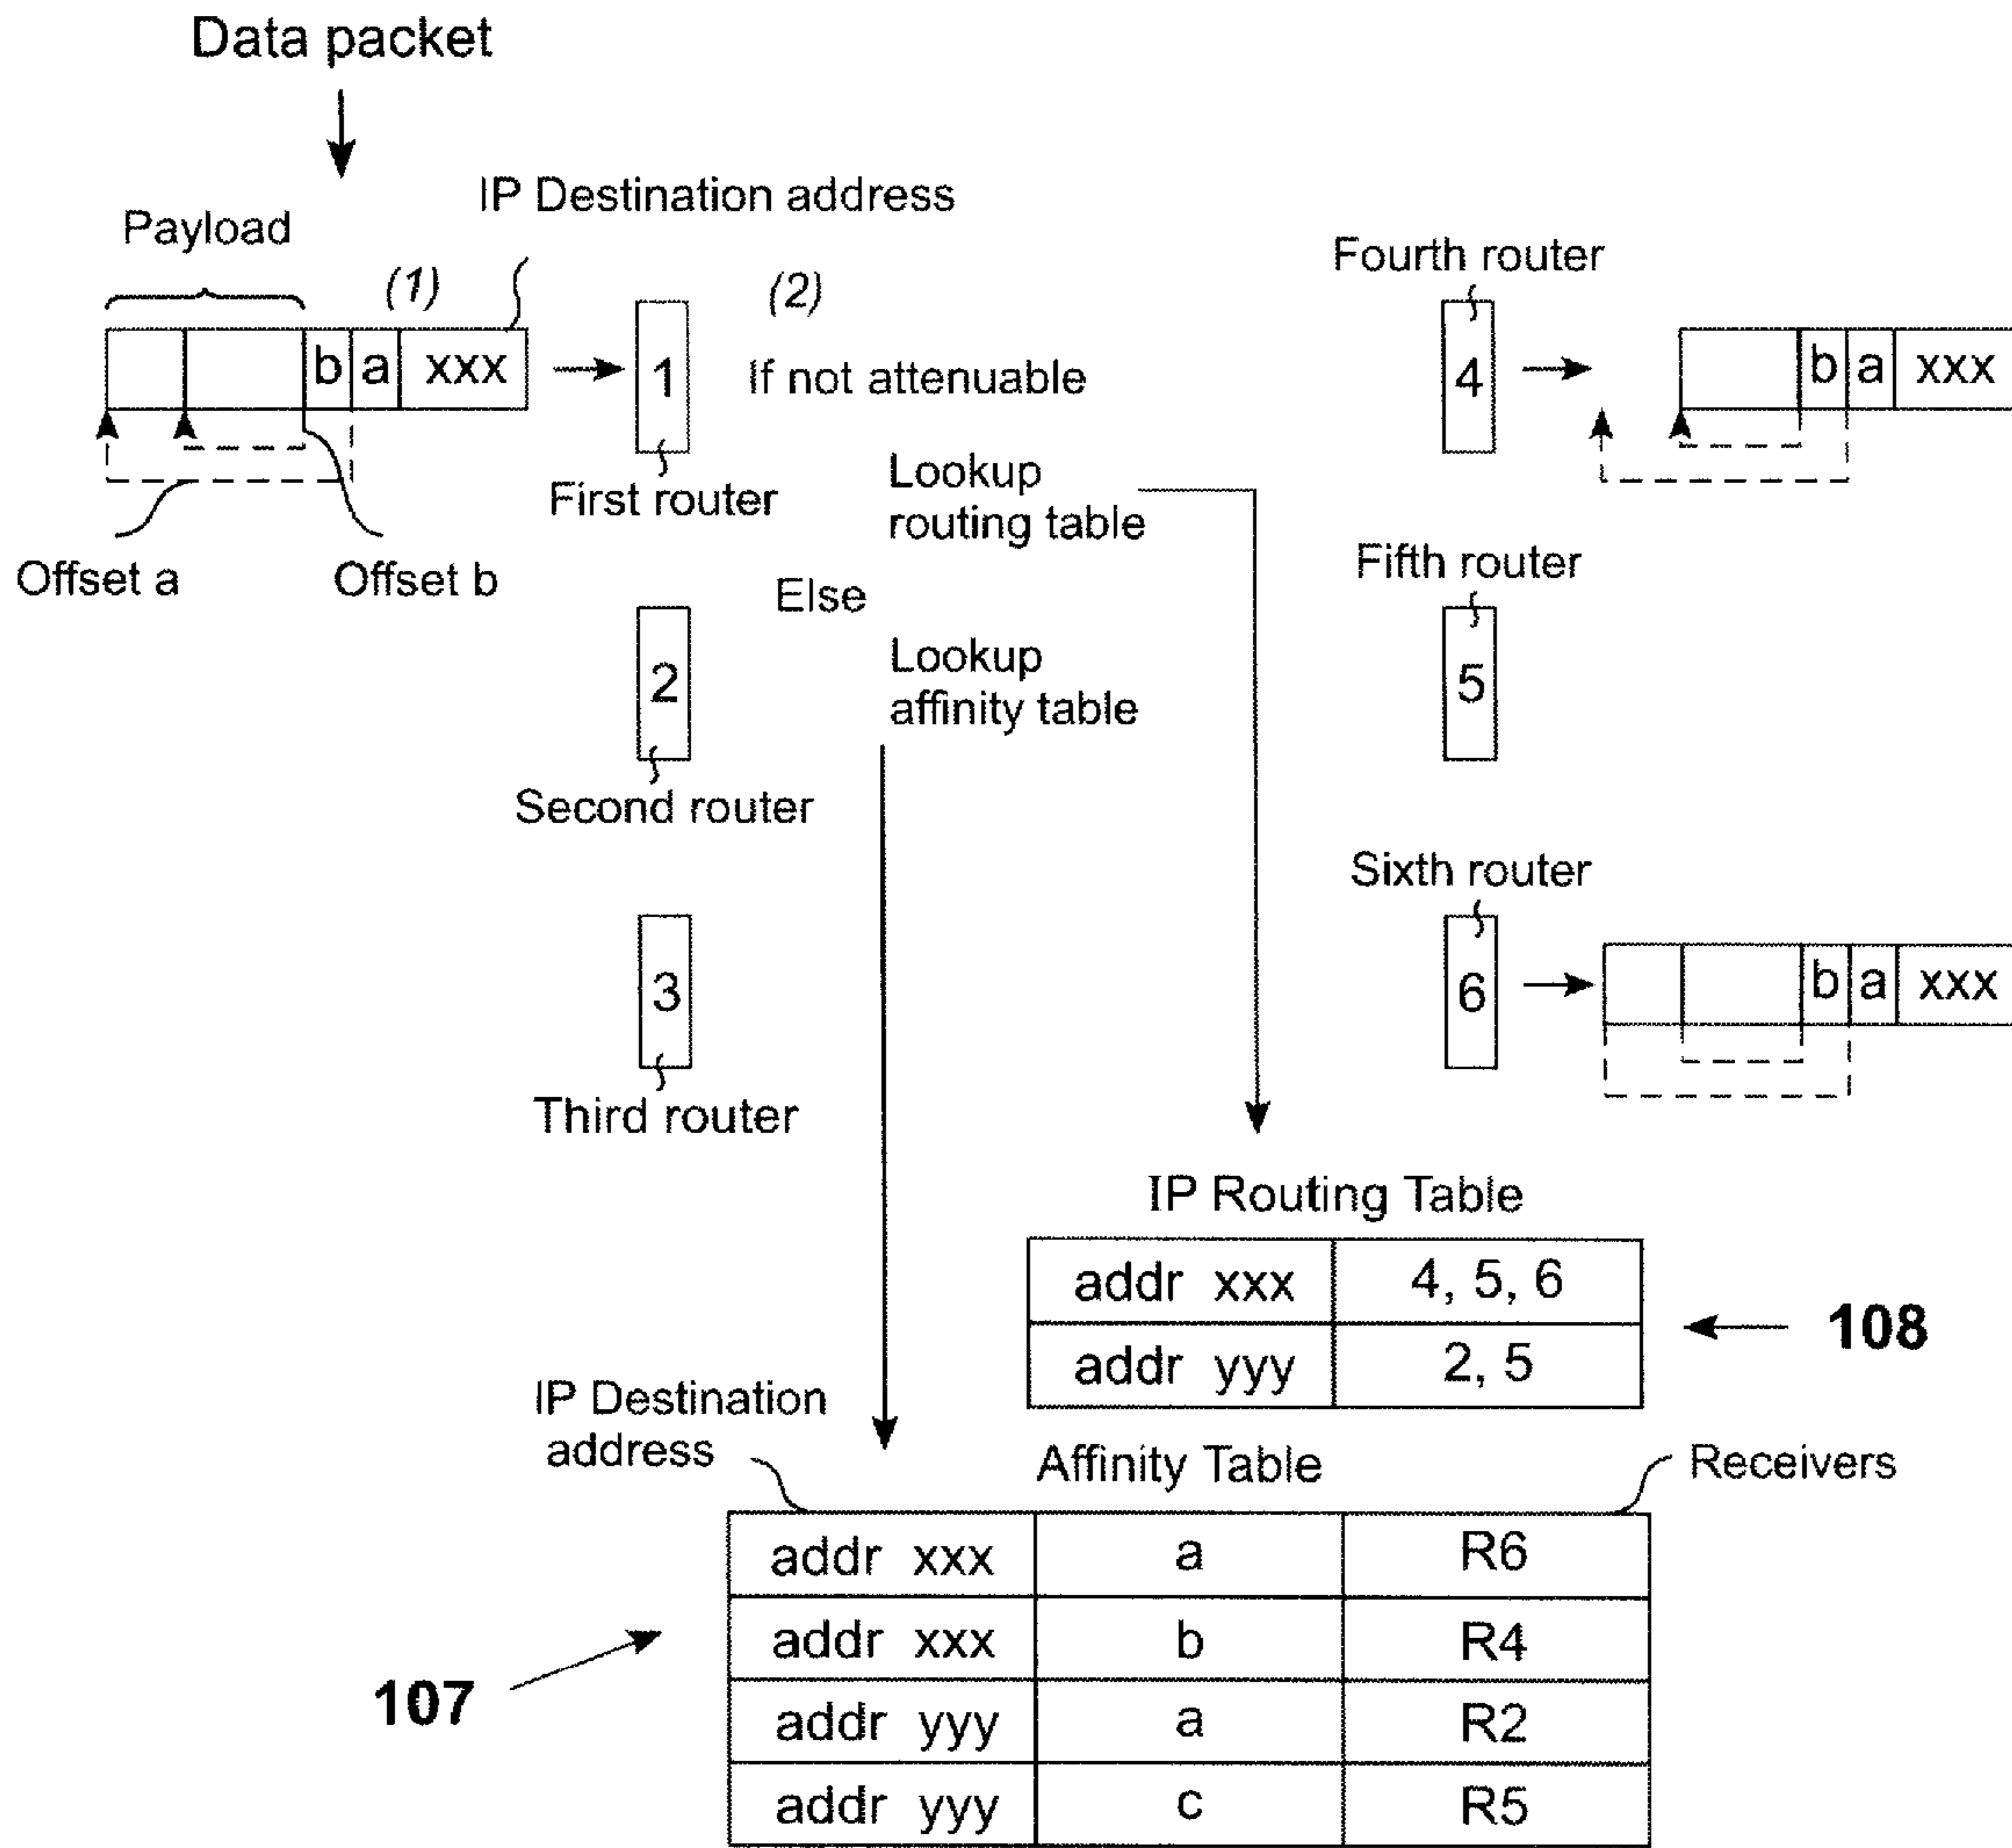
Data packet

IP Destination address

Payload

(1)

b a xxx

1

(2)

If not attenuable

Offset a

Offset b

First router

Lookup routing table

Else

Lookup affinity table

2

Second router

3

Third router

Fourth router

4

b a xxx

Fifth router

5

Sixth router

6

b a xxx

IP Routing Table

| addr xxx | 4, 5, 6 |
|---|---|
| addr yyy | 2, 5 |

108

IP Destination address

Affinity Table

Receivers

| addr xxx | a | R6 |
|---|---|---|
| addr xxx | b | R4 |
| addr yyy | a | R2 |
| addr yyy | c | R5 |

107